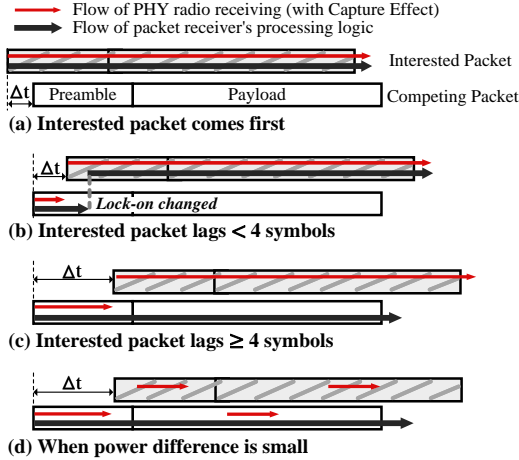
Flow of PHY radio receiving (with Capture Effect)
Flow of packet receiver's processing logic

Interested Packet

Δt Preamble Payload

Competing Packet

(a) Interested packet comes first

Δt

Lock-on changed

(b) Interested packet lags < 4 symbols

Δt

(c) Interested packet lags ≥ 4 symbols

Δt

(d) When power difference is small